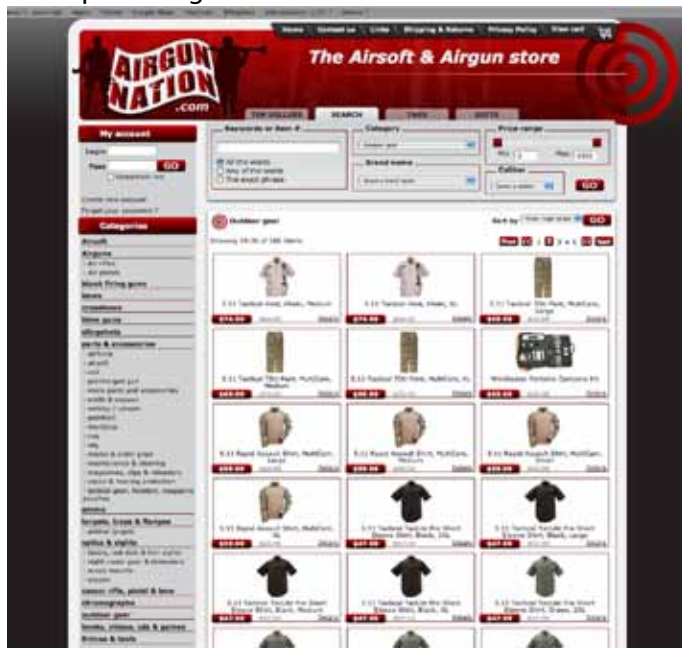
Home Contact us Links Shipping & Returns Privacy Policy View cart

AIRGUN NATION .com

The Airsoft & Airgun store

TOP SELLERS SEARCH

My account

Login

Pass GO

Categories

Airsoft

Airguns

Keywords or item #

All the words

Any of the words

The exact phrase

Category

Brand name

Price range

Min Max

Caliber

GO

Outdoor gear

Sort by GO

5.11 Tactical Pant, MultiCam

5.11 Rapid Assault Shirt, MultiCam

5.11 Tactical Taclite Pro Short Sleeve Shirt, Black

Details